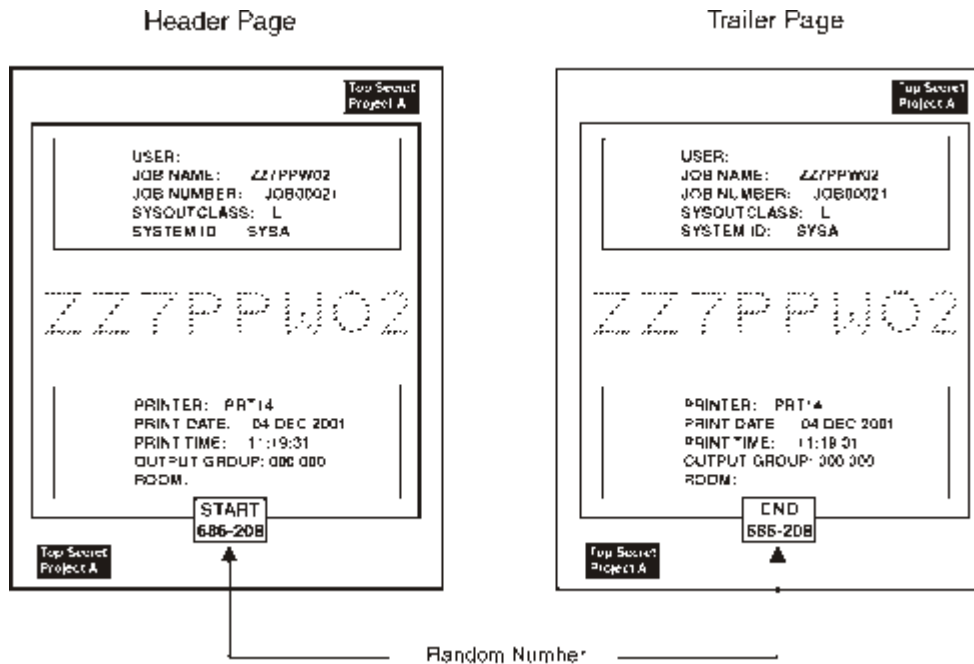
Header Page

Top Secret Project A

USER:
JOB NAME: ZZ7PPW02
JOB NUMBER: JOB00021
SYSOUTCLASS: L
SYSTEM ID SYSA

ZZ7PPW02

PRINTER: PRT14
PRINT DATE. 04 DEC 2001
PRINT TIME: 11:19:31
OUTPUT GROUP: 000 000
ROOM.

START
686-208

Top Secret Project A

Trailer Page

Top Secret Project A

USER:
JOB NAME: ZZ7PPW02
JOB NUMBER: JOB00021
SYSOUTCLASS: L
SYSTEM ID: SYSA

ZZ7PPW02

PRINTER: PRT14
PRINT DATE 04 DEC 2001
PRINT TIME: 11:19:31
OUTPUT GROUP: 000 000
ROOM:

END
686-208

Top Secret Project A

Random Number